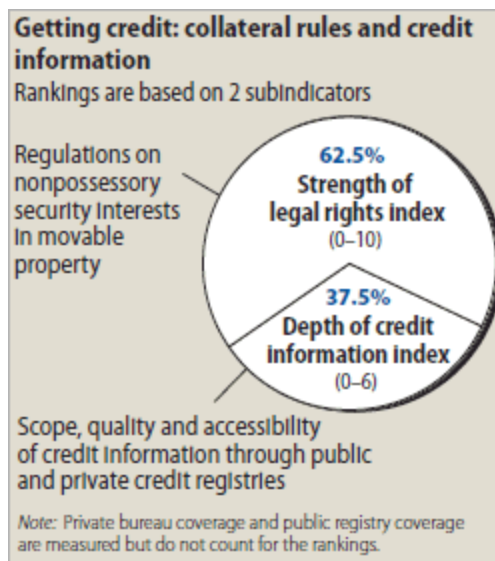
Getting credit: collateral rules and credit information
Rankings are based on 2 subindicators

Regulations on nonpossessory security interests in movable property

62.5%
Strength of legal rights index
(0–10)

37.5%
Depth of credit information index
(0–6)

Scope, quality and accessibility of credit information through public and private credit registries

Note: Private bureau coverage and public registry coverage are measured but do not count for the rankings.